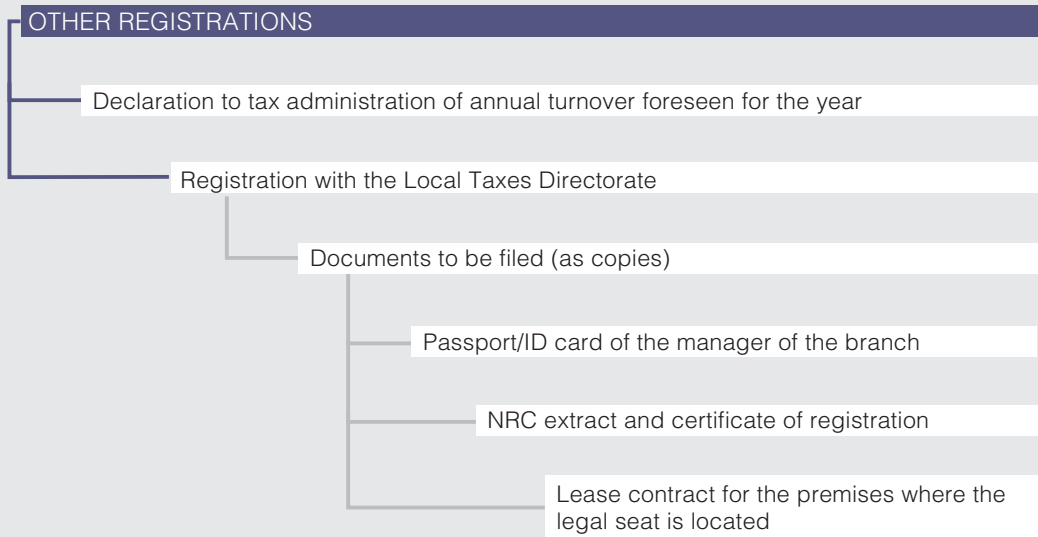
OTHER REGISTRATIONS

Declaration to tax administration of annual turnover foreseen for the year

Registration with the Local Taxes Directorate

Documents to be filed (as copies)

Passport/ID card of the manager of the branch

NRC extract and certificate of registration

Lease contract for the premises where the legal seat is located